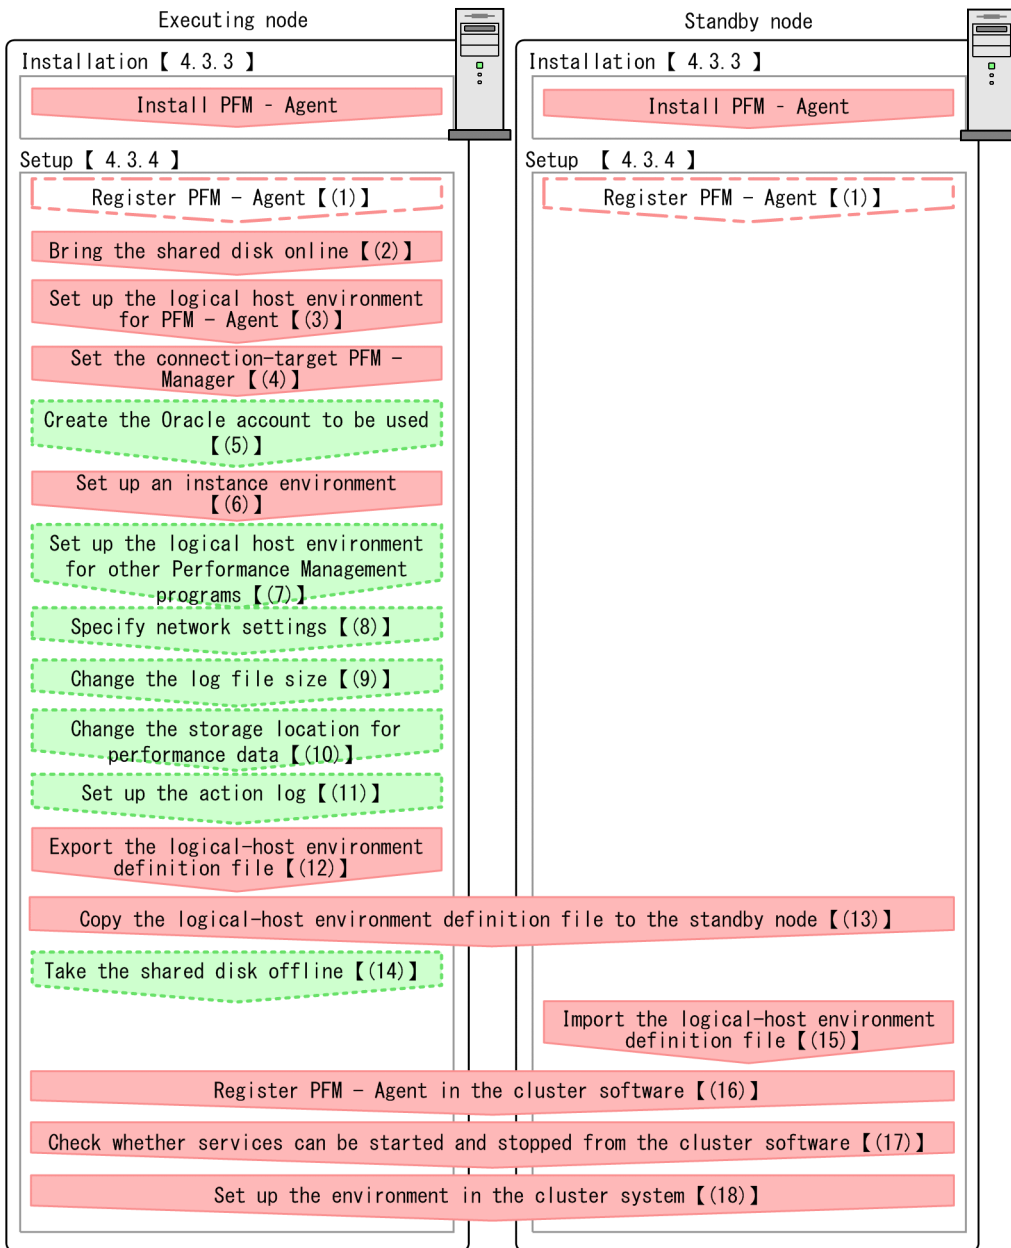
Executing node

Standby node

Installation【 4.3.3 】

Install PFM - Agent

Installation【 4.3.3 】

Install PFM - Agent

Setup【 4.3.4 】

Register PFM - Agent【(1)】

Bring the shared disk online【(2)】

Set up the logical host environment for PFM - Agent【(3)】

Set the connection-target PFM - Manager【(4)】

Create the Oracle account to be used【(5)】

Set up an instance environment【(6)】

Set up the logical host environment for other Performance Management programs【(7)】

Specify network settings【(8)】

Change the log file size【(9)】

Change the storage location for performance data【(10)】

Set up the action log【(11)】

Export the logical-host environment definition file【(12)】

Setup【 4.3.4 】

Register PFM - Agent【(1)】

Copy the logical-host environment definition file to the standby node【(13)】

Take the shared disk offline【(14)】

Import the logical-host environment definition file【(15)】

Register PFM - Agent in the cluster software【(16)】

Check whether services can be started and stopped from the cluster software【(17)】

Set up the environment in the cluster system【(18)】